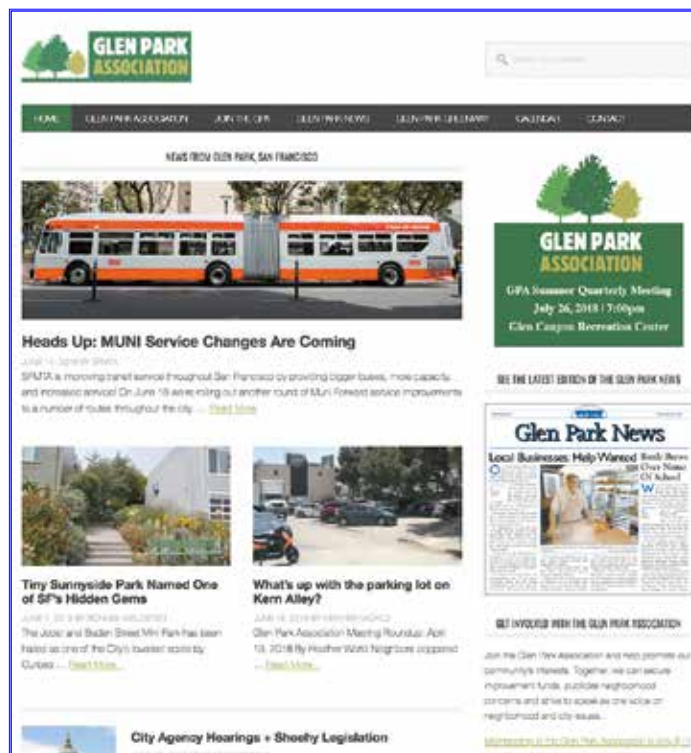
GLEN PARK ASSOCIATION

HOME GLEN PARK ASSOCIATION JOIN THE GPA GLEN PARK NEWS GLEN PARK GREENWAY CALENDAR CONTACT

NEWS FROM GLEN PARK, SAN FRANCISCO

Heads Up: MUNI Service Changes Are Coming

June 14, 2018 by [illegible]

SFMTA is improving transit service throughout San Francisco by providing bigger buses, more capacity and increased service! On June 16 we're rolling out another round of Muni Forward service improvements to a number of routes throughout the city. ... Read More

Tiny Sunnyside Park Named One of SF's Hidden Gems

June 1, 2018 by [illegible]

The Joost and Baden Street Mini Park has been hailed as one of the City's loveliest spots by Curbed ... Read More...

What's up with the parking lot on Kern Alley?

June 1, 2018 by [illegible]

Glen Park Association Meeting Roundup: April 18, 2018 By Heather World Neighbors crowded ... Read More...

City Agency Hearings + Sheehy Legislation

GLEN PARK ASSOCIATION

GPA Summer Quarterly Meeting

July 26, 2018 | 7:00pm

Glen Canyon Recreation Center

SEE THE LATEST EDITION OF THE GLEN PARK NEWS

Glen Park News

Local Businesses: Help Wanted

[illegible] Over Nine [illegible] School

GET INVOLVED WITH THE GLEN PARK ASSOCIATION

Join the Glen Park Association and help promote our community's interests. Together, we can secure improvement funds, publicize neighborhood concerns and strive to speak as one voice on neighborhood and city issues.

Membership in the Glen Park Association is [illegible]